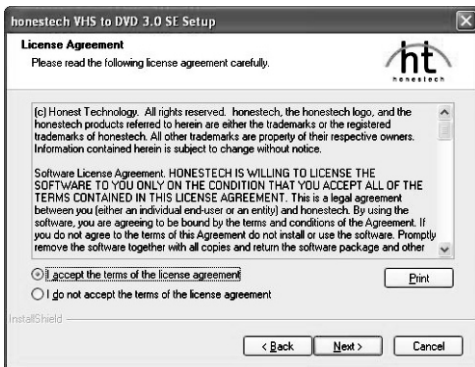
honestech VHS to DVD 3.0 SE Setup

License Agreement

Please read the following license agreement carefully.

ht honestech

(c) Honest Technology. All rights reserved. honestech, the honestech logo, and the honestech products referred to herein are either the trademarks or the registered trademarks of honestech. All other trademarks are property of their respective owners. Information contained herein is subject to change without notice.

Software License Agreement. HONESTECH IS WILLING TO LICENSE THE SOFTWARE TO YOU ONLY ON THE CONDITION THAT YOU ACCEPT ALL OF THE TERMS CONTAINED IN THIS LICENSE AGREEMENT. This is a legal agreement between you (either an individual end-user or an entity) and honestech. By using the software, you are agreeing to be bound by the terms and conditions of the Agreement. If you do not agree to the terms of this Agreement do not install or use the software. Promptly remove the software together with all copies and return the software package and other

I accept the terms of the license agreement

Print

I do not accept the terms of the license agreement

InstallShield

< Back

Next >

Cancel